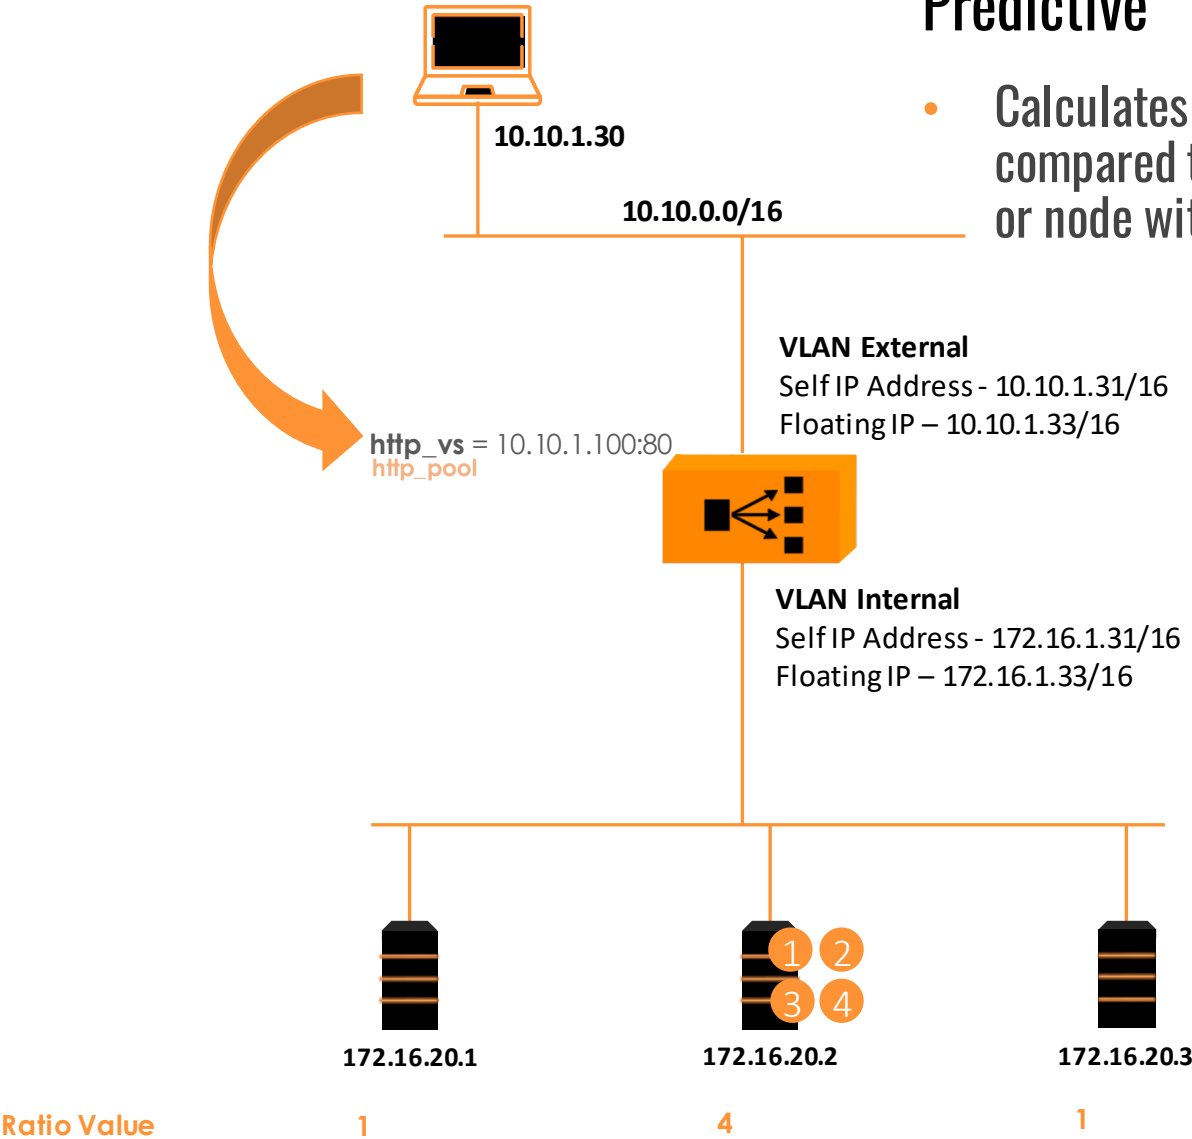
Predictive

• Calculates compared t or node wit

10.10.1.30

10.10.0.0/16

VLAN External
Self IP Address - 10.10.1.31/16
Floating IP – 10.10.1.33/16

http_vs = 10.10.1.100:80
http_pool

VLAN Internal
Self IP Address - 172.16.1.31/16
Floating IP – 172.16.1.33/16

1 2
3 4

172.16.20.1

172.16.20.2

172.16.20.3

Ratio Value 1 4 1